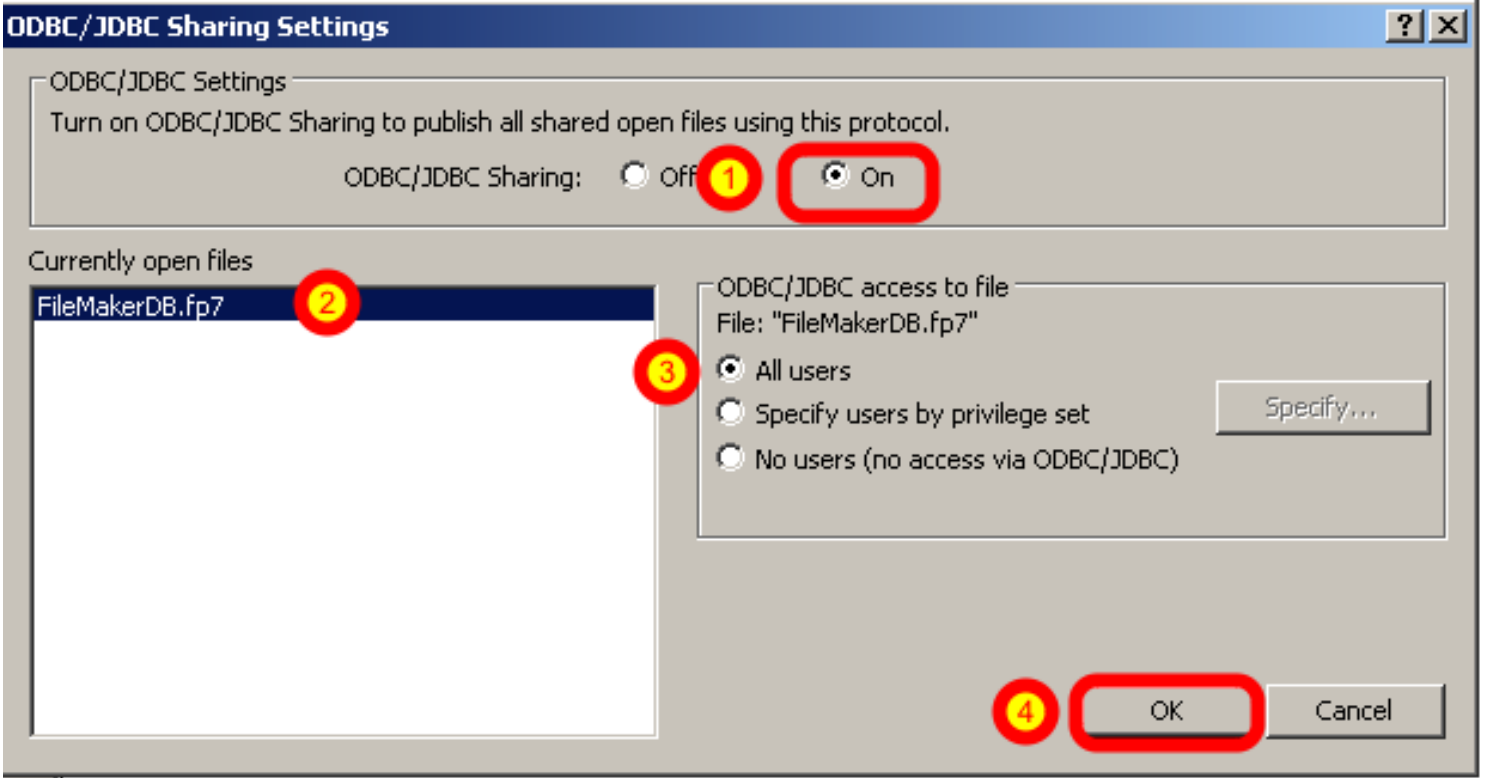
ODBC/JDBC Sharing Settings

?

ODBC/JDBC Settings

Turn on ODBC/JDBC Sharing to publish all shared open files using this protocol.

ODBC/JDBC Sharing: Off 1 On

Currently open files

FileMakerDB.fp7 2

ODBC/JDBC access to file

File: "FileMakerDB.fp7"

3 All users

Specify users by privilege set

Specify...

No users (no access via ODBC/JDBC)

4 OK

Cancel